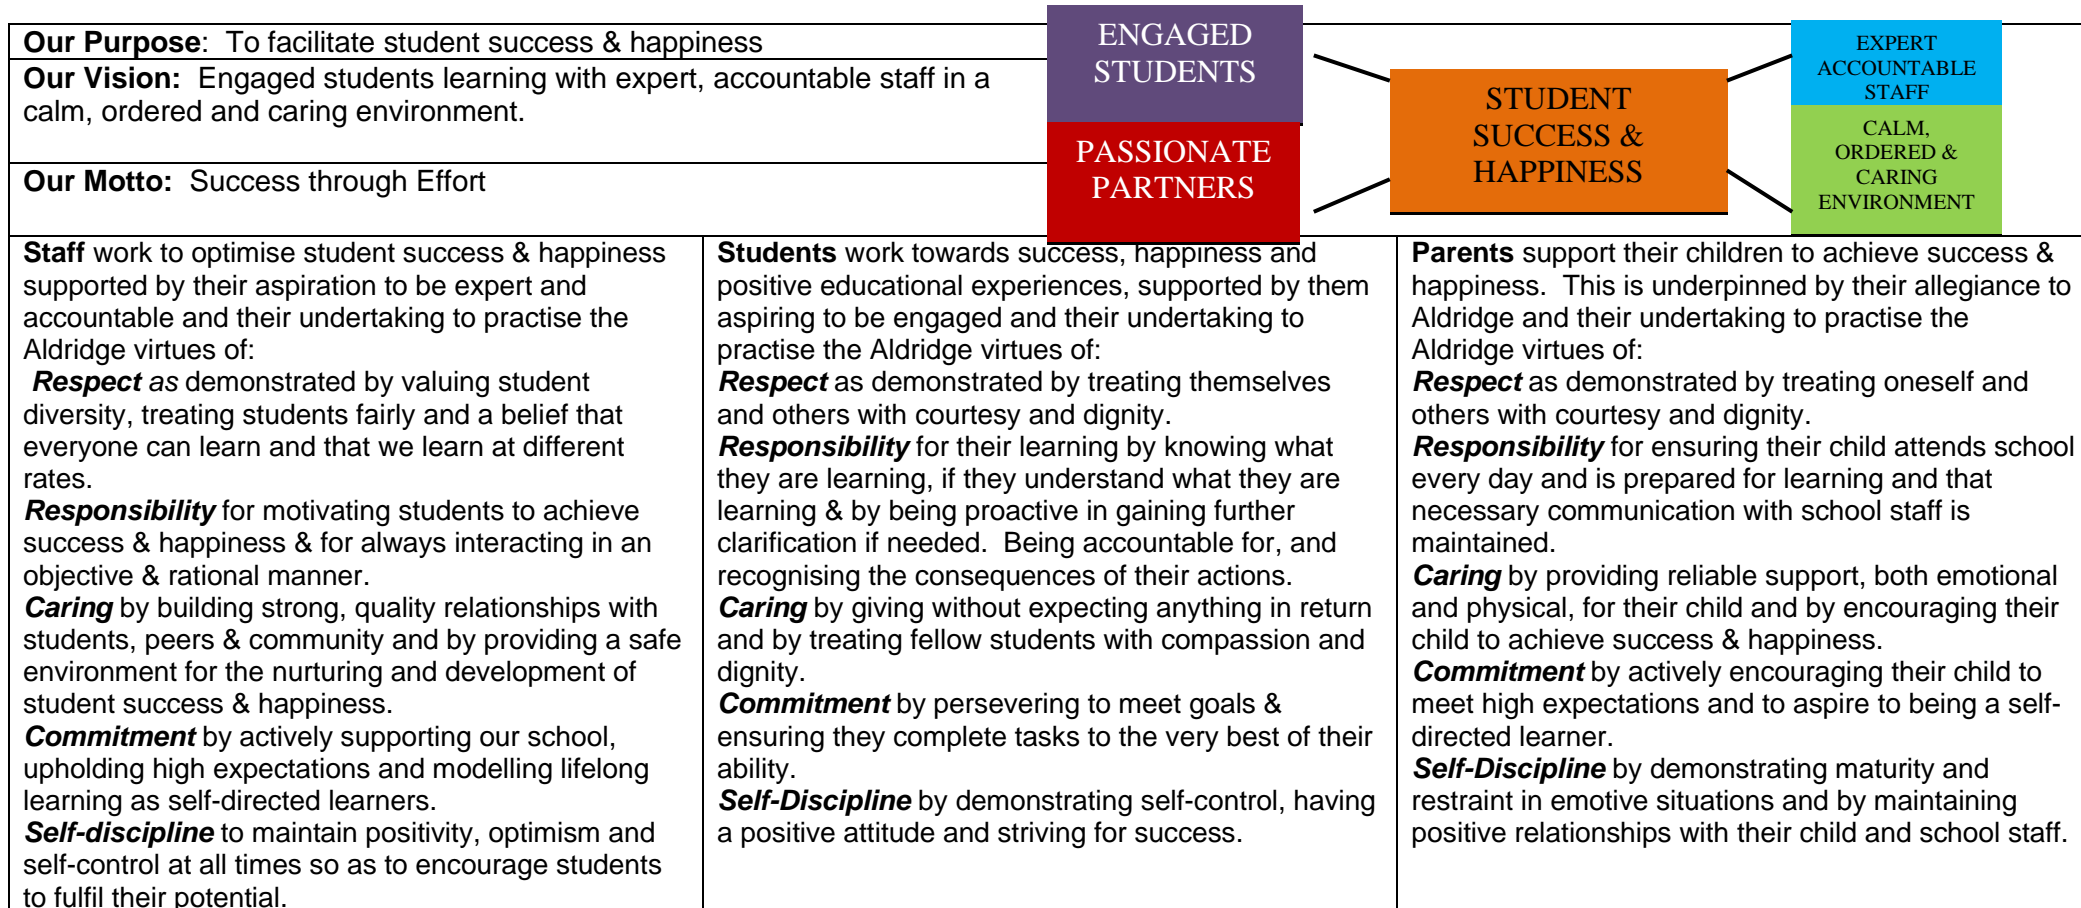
**Our Purpose**: To facilitate student success & happiness

**Our Vision:** Engaged students learning with expert, accountable staff in a calm, ordered and caring environment.

**Our Motto:** Success through Effort

ENGAGED STUDENTS

PASSIONATE PARTNERS

STUDENT SUCCESS & HAPPINESS

EXPERT ACCOUNTABLE STAFF

CALM, ORDERED & CARING ENVIRONMENT

**Staff** work to optimise student success & happiness supported by their aspiration to be expert and accountable and their undertaking to practise the Aldridge virtues of:
***Respect*** *as* demonstrated by valuing student diversity, treating students fairly and a belief that everyone can learn and that we learn at different rates.
***Responsibility*** for motivating students to achieve success & happiness & for always interacting in an objective & rational manner.
***Caring*** by building strong, quality relationships with students, peers & community and by providing a safe environment for the nurturing and development of student success & happiness.
***Commitment*** by actively supporting our school, upholding high expectations and modelling lifelong learning as self-directed learners.
***Self-discipline*** to maintain positivity, optimism and self-control at all times so as to encourage students to fulfil their potential.

**Students** work towards success, happiness and positive educational experiences, supported by them aspiring to be engaged and their undertaking to practise the Aldridge virtues of:
***Respect*** as demonstrated by treating themselves and others with courtesy and dignity.
***Responsibility*** for their learning by knowing what they are learning, if they understand what they are learning & by being proactive in gaining further clarification if needed. Being accountable for, and recognising the consequences of their actions.
***Caring*** by giving without expecting anything in return and by treating fellow students with compassion and dignity.
***Commitment*** by persevering to meet goals & ensuring they complete tasks to the very best of their ability.
***Self-Discipline*** by demonstrating self-control, having a positive attitude and striving for success.

**Parents** support their children to achieve success & happiness. This is underpinned by their allegiance to Aldridge and their undertaking to practise the Aldridge virtues of:
***Respect*** as demonstrated by treating oneself and others with courtesy and dignity.
***Responsibility*** for ensuring their child attends school every day and is prepared for learning and that necessary communication with school staff is maintained.
***Caring*** by providing reliable support, both emotional and physical, for their child and by encouraging their child to achieve success & happiness.
***Commitment*** by actively encouraging their child to meet high expectations and to aspire to being a self-directed learner.
***Self-Discipline*** by demonstrating maturity and restraint in emotive situations and by maintaining positive relationships with their child and school staff.